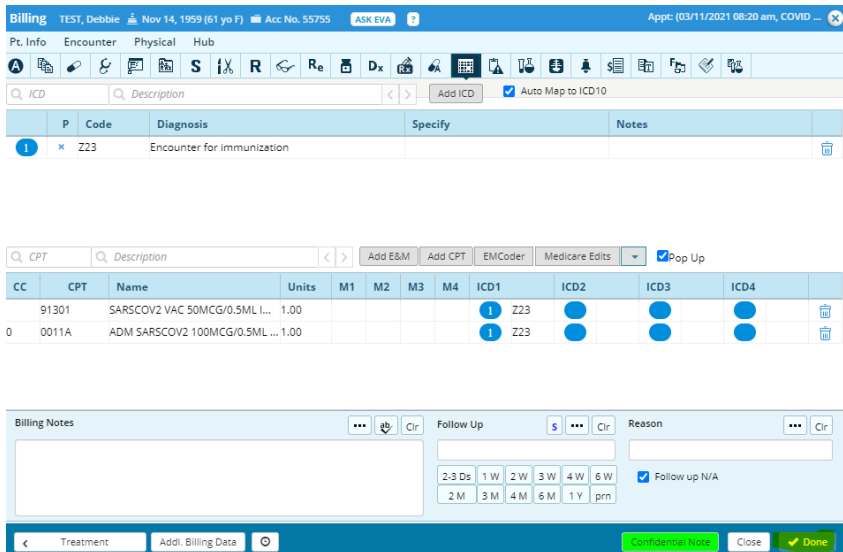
Billing TEST, Debbie Nov 14, 1959 (61 yo F) Acc No. 55755 ASK EVA ? Appt: (03/11/2021 08:20 am, COVID ...

Pt. Info Encounter Physical Hub

S R Re Dx

ICD Description Add ICD Auto Map to ICD10

| | P | Code | Diagnosis | Specify | Notes | |
|---|---|---|---|---|---|---|
| 1 | × | Z23 | Encounter for immunization | | | |

CPT Description Add E&M Add CPT EMCoder Medicare Edits Pop Up

| CC | CPT | Name | Units | M1 | M2 | M3 | M4 | ICD1 | | ICD2 | ICD3 | ICD4 |
|---|---|---|---|---|---|---|---|---|---|---|---|---|
| | 91301 | SARSCOV2 VAC 50MCG/0.5ML I... | 1.00 | | | | | 1 | Z23 | | | |
| 0 | 0011A | ADM SARSCOV2 100MCG/0.5ML ... | 1.00 | | | | | 1 | Z23 | | | |

Billing Notes ... Clr

Follow Up S ... Clr

Reason ... Clr

2-3 Ds 1 W 2 W 3 W 4 W 6 W
2 M 3 M 4 M 6 M 1 Y prn

Follow up N/A

Treatment Addl. Billing Data Confidential Note Close Done